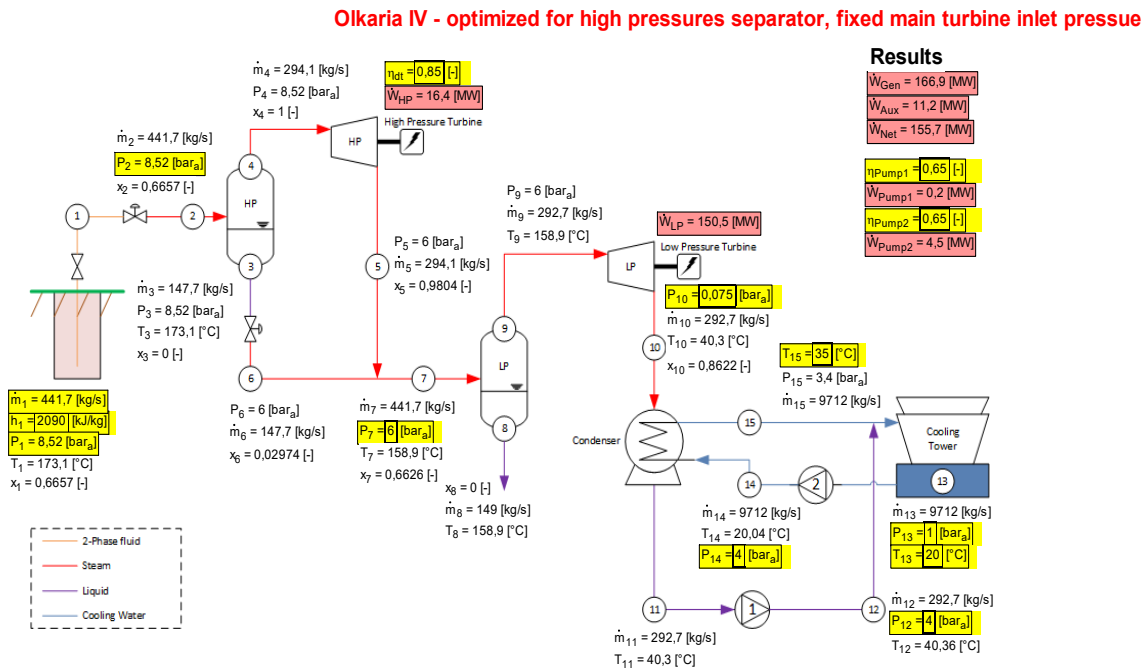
Olkaria IV - optimized for high pressures separator, fixed main turbine inlet pressue

Results
$\dot{W}_{Gen}$ = 166,9 [MW]
$\dot{W}_{Aux}$ = 11,2 [MW]
$\dot{W}_{Net}$ = 155,7 [MW]

$\eta_{Pump1}$ = 0,65 [-]
$\dot{W}_{Pump1}$ = 0,2 [MW]
$\eta_{Pump2}$ = 0,65 [-]
$\dot{W}_{Pump2}$ = 4,5 [MW]

$\dot{m}_4$ = 294,1 [kg/s]
$P_4$ = 8,52 [bar$_a$]
$x_4$ = 1 [-]

$\eta_{dt}$ = 0,85 [-]
$\dot{W}_{HP}$ = 16,4 [MW]

HP
High Pressure Turbine

$\dot{m}_2$ = 441,7 [kg/s]
$P_2$ = 8,52 [bar$_a$]
$x_2$ = 0,6657 [-]

1
2
4
HP
3
5
6
7
9
LP
8
10

$P_9$ = 6 [bar$_a$]
$\dot{m}_9$ = 292,7 [kg/s]
$T_9$ = 158,9 [°C]

$\dot{W}_{LP}$ = 150,5 [MW]

LP
Low Pressure Turbine

$P_5$ = 6 [bar$_a$]
$\dot{m}_5$ = 294,1 [kg/s]
$x_5$ = 0,9804 [-]

$\dot{m}_3$ = 147,7 [kg/s]
$P_3$ = 8,52 [bar$_a$]
$T_3$ = 173,1 [°C]
$x_3$ = 0 [-]

$P_{10}$ = 0,075 [bar$_a$]
$\dot{m}_{10}$ = 292,7 [kg/s]
$T_{10}$ = 40,3 [°C]
$x_{10}$ = 0,8622 [-]

$T_{15}$ = 35 [°C]
$P_{15}$ = 3,4 [bar$_a$]
$\dot{m}_{15}$ = 9712 [kg/s]

$\dot{m}_1$ = 441,7 [kg/s]
$h_1$ = 2090 [kJ/kg]
$P_1$ = 8,52 [bar$_a$]
$T_1$ = 173,1 [°C]
$x_1$ = 0,6657 [-]

$P_6$ = 6 [bar$_a$]
$\dot{m}_6$ = 147,7 [kg/s]
$x_6$ = 0,02974 [-]

$\dot{m}_7$ = 441,7 [kg/s]
$P_7$ = 6 [bar$_a$]
$T_7$ = 158,9 [°C]
$x_7$ = 0,6626 [-]

$x_8$ = 0 [-]
$\dot{m}_8$ = 149 [kg/s]
$T_8$ = 158,9 [°C]

Condenser
15
14
2
Cooling Tower
13

$\dot{m}_{14}$ = 9712 [kg/s]
$T_{14}$ = 20,04 [°C]
$P_{14}$ = 4 [bar$_a$]

$\dot{m}_{13}$ = 9712 [kg/s]
$P_{13}$ = 1 [bar$_a$]
$T_{13}$ = 20 [°C]

2-Phase fluid
Steam
Liquid
Cooling Water

11
1
12

$\dot{m}_{12}$ = 292,7 [kg/s]
$P_{12}$ = 4 [bar$_a$]
$T_{12}$ = 40,36 [°C]

$\dot{m}_{11}$ = 292,7 [kg/s]
$T_{11}$ = 40,3 [°C]